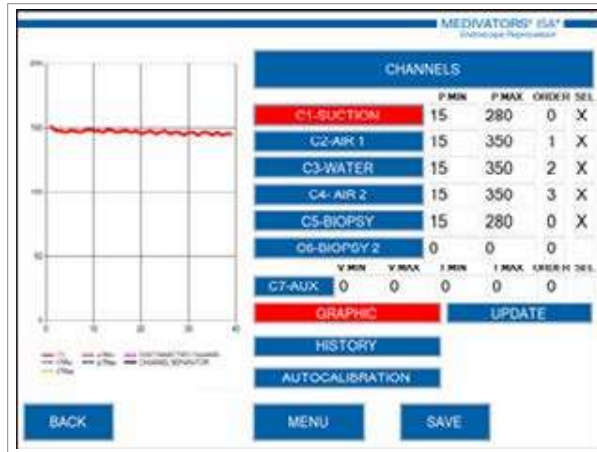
MEDIVATORS® ISA®
Endoscope Reprocessor

200
150
100
50
0
0 10 20 30 40

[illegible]

CHANNELS

| | P.MIN | P.MAX | ORDER | SEL |
|---|---|---|---|---|
| C1-SUCTION | 15 | 280 | 0 | X |
| C2-AIR 1 | 15 | 350 | 1 | X |
| C3-WATER | 15 | 350 | 2 | X |
| C4- AIR 2 | 15 | 350 | 3 | X |
| C5-BIOPSY | 15 | 280 | 0 | X |
| C6-BIOPSY 2 | 0 | 0 | 0 | |

| | V.MIN | V.MAX | T.MIN | T.MAX | ORDER | SEL |
|---|---|---|---|---|---|---|
| C7-AUX | 0 | 0 | 0 | 0 | 0 | |

GRAPHIC
UPDATE
HISTORY
AUTOCALIBRATION

BACK
MENU
SAVE